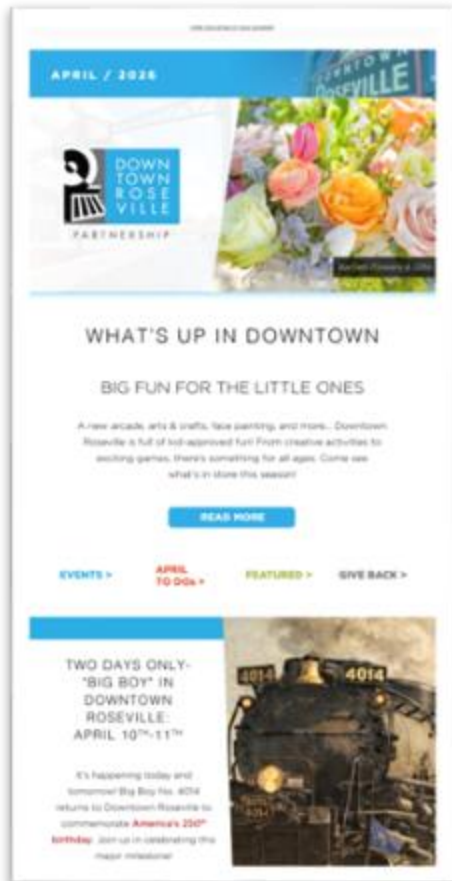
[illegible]

APRIL / 2026

DOWNTOWN ROSEVILLE

DOWN TOWN ROSE VILLE

PARTNERSHIP

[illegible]

WHAT'S UP IN DOWNTOWN

BIG FUN FOR THE LITTLE ONES

A new arcade, arts & crafts, face painting, and more... Downtown Roseville is full of kid-approved fun! From creative activities to exciting games, there's something for all ages. Come see what's in store this season!

READ MORE

EVENTS >

APRIL TO DOs >

FEATURED >

GIVE BACK >

TWO DAYS ONLY- "BIG BOY" IN DOWNTOWN ROSEVILLE: APRIL 10TH-11TH

4014

4014

It's happening today and tomorrow! Big Boy No. 4014 returns to Downtown Roseville to commemorate America's 250th birthday. Join us in celebrating this major milestone!